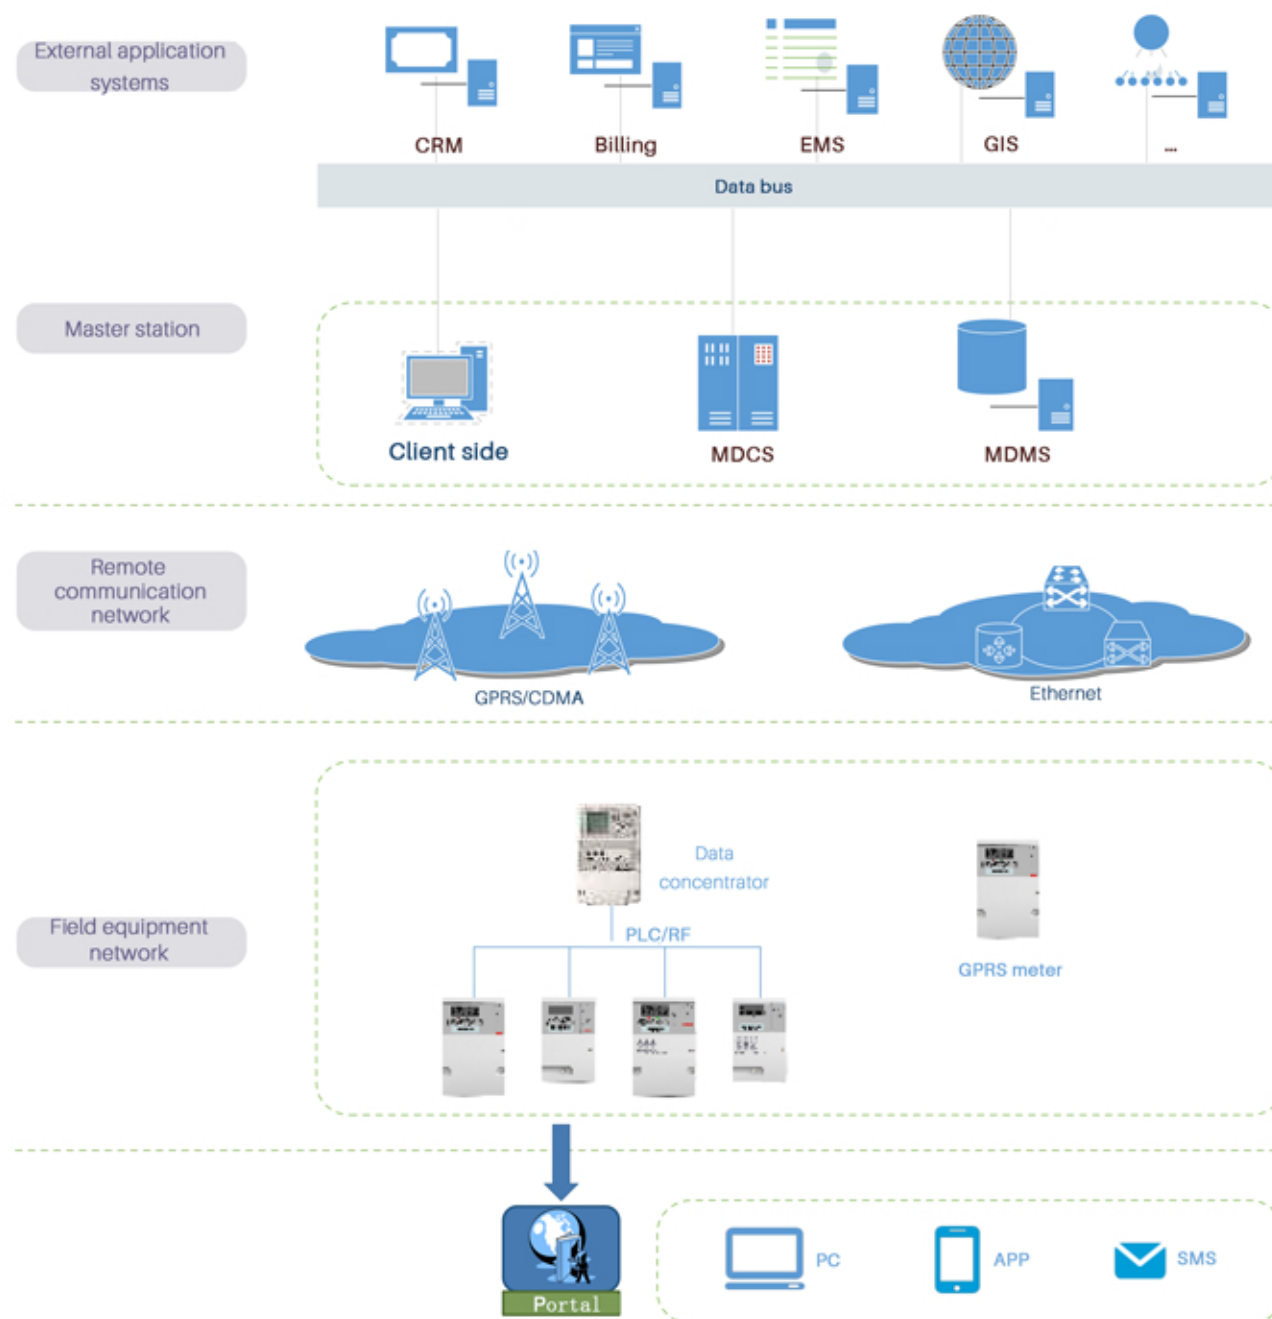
External application systems

CRM

Billing

EMS

GIS

...

Data bus

Master station

Client side

MDCS

MDMS

Remote communication network

GPRS/CDMA

Ethernet

Field equipment network

Data concentrator

PLC/RF

GPRS meter

Portal

PC

APP

SMS